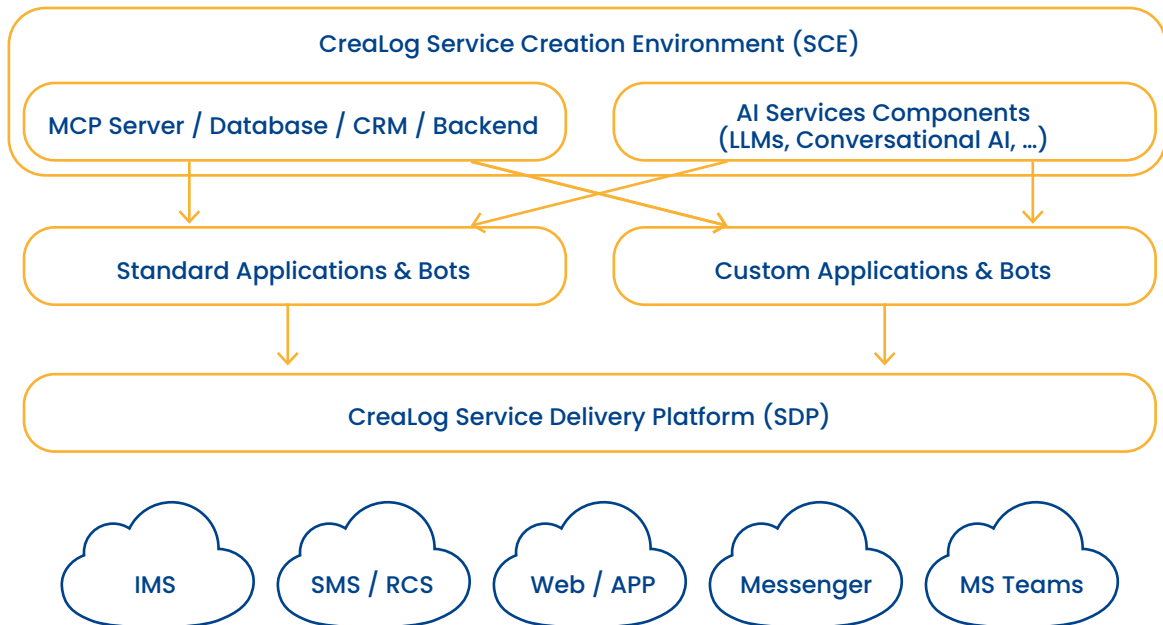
CreaLog Service Creation Environment (SCE)

MCP Server / Database / CRM / Backend

AI Services Components (LLMs, Conversational AI, ...)

Standard Applications & Bots

Custom Applications & Bots

CreaLog Service Delivery Platform (SDP)

IMS

SMS / RCS

Web / APP

Messenger

MS Teams